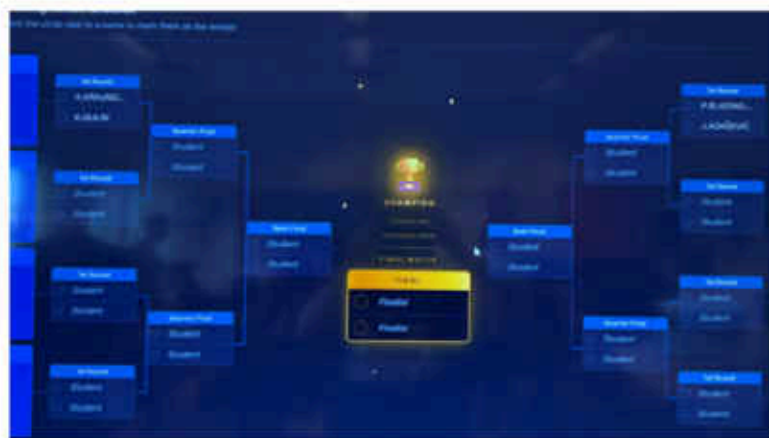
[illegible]

1st Round
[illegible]
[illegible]

Quarter Final
Student
Student

1st Round
Student
Student

Semi Final
Student
Student

1st Round
Student
Student

Quarter Final
Student
Student

1st Round
Student
Student

CHAMPION

Finalist
Finalist

Semi Final
Student
Student

1st Round
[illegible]
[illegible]

Quarter Final
Student
Student

1st Round
Student
Student

1st Round
Student
Student

Quarter Final
Student
Student

1st Round
Student
Student